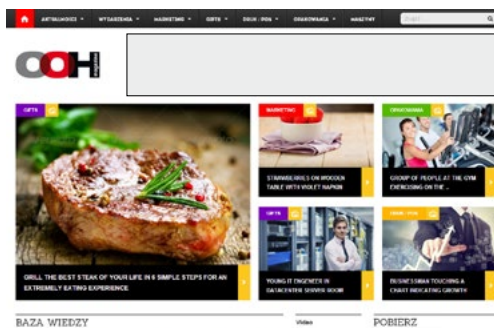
AKTUALNOŚCI ▾ WYDARZENIA ▾ MARKETING ▾ GIFTS ▾ DRUK | POS ▾ OPAKOWANIA ▾ MAGAZYNY

OOH

GIFTS

GRILL THE BEST STEAK OF YOUR LIFE IN 5 SIMPLE STEPS FOR AN EXTREMELY EATING EXPERIENCE

MARKETING

STRAWBERRIES ON WOODEN TABLE WITH VIOLET NAPKIN

OPAKOWANIA

GROUP OF PEOPLE AT THE GYM EXERCISING ON THE ...

GIFTS

YOUNG IT ENGINEER IN DATACENTER SERVER ROOM

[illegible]

BUSINESSMAN TOUCHING A CHART INDICATING GROWTH

BAZA WIEDZY

Video

POBIERZ